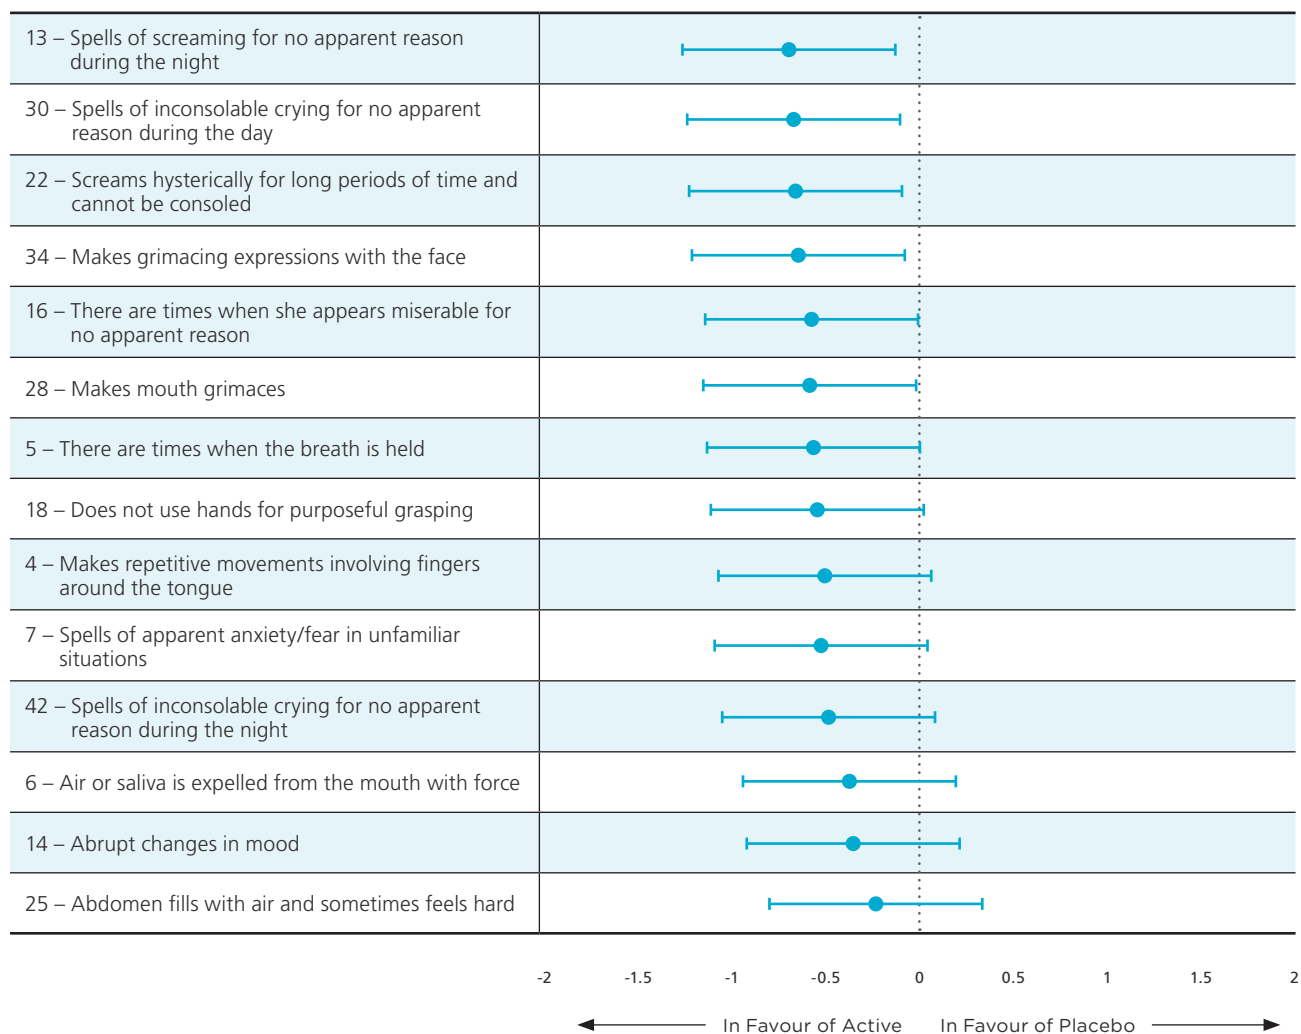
13 – Spells of screaming for no apparent reason during the night

30 – Spells of inconsolable crying for no apparent reason during the day

22 – Screams hysterically for long periods of time and cannot be consoled

34 – Makes grimacing expressions with the face

16 – There are times when she appears miserable for no apparent reason

28 – Makes mouth grimaces

5 – There are times when the breath is held

18 – Does not use hands for purposeful grasping

4 – Makes repetitive movements involving fingers around the tongue

7 – Spells of apparent anxiety/fear in unfamiliar situations

42 – Spells of inconsolable crying for no apparent reason during the night

6 – Air or saliva is expelled from the mouth with force

14 – Abrupt changes in mood

25 – Abdomen fills with air and sometimes feels hard

-2 -1.5 -1 -0.5 0 0.5 1 1.5 2

In Favour of Active In Favour of Placebo